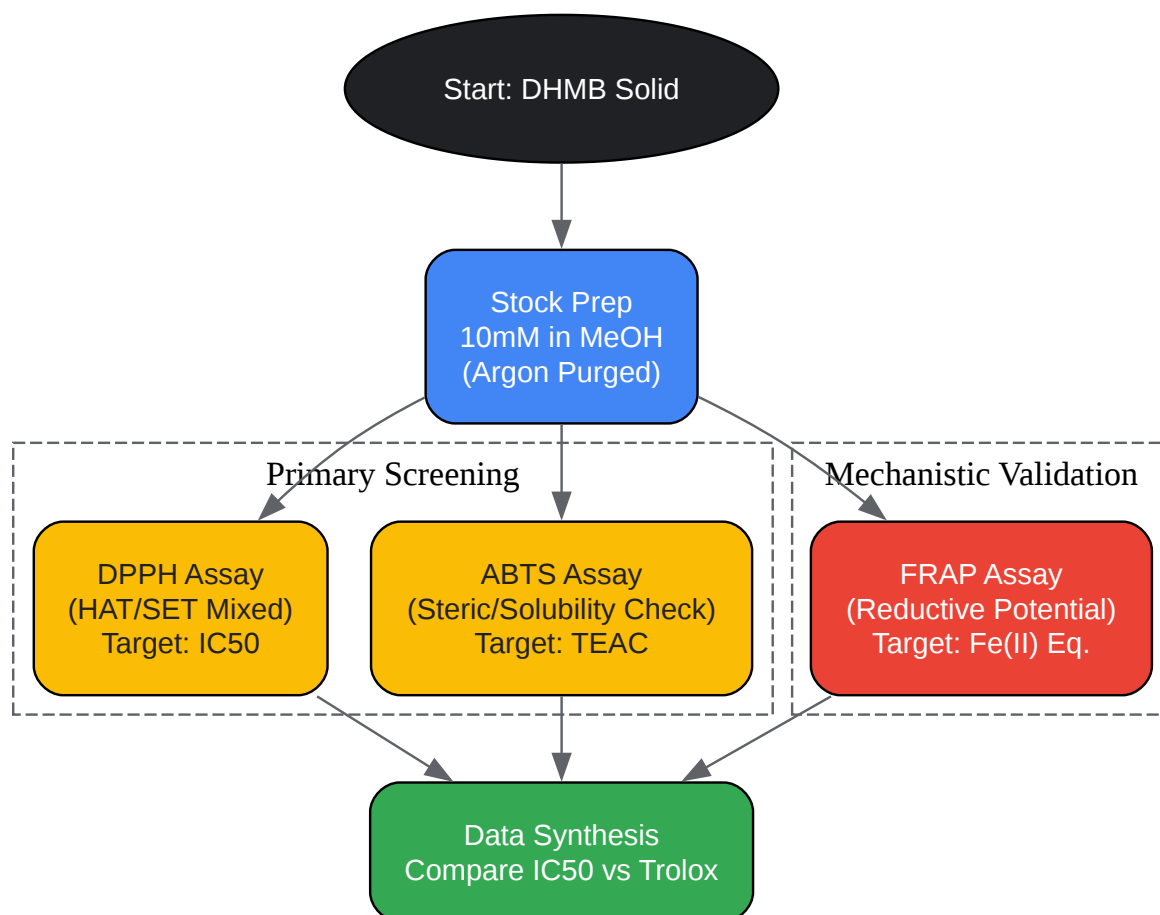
Start: DHMB Solid

Stock Prep
10mM in MeOH
(Argon Purged)

Primary Screening

DPPH Assay
(HAT/SET Mixed)
Target: IC50

ABTS Assay
(Steric/Solubility Check)
Target: TEAC

Mechanistic Validation

FRAP Assay
(Reductive Potential)
Target: Fe(II) Eq.

Data Synthesis
Compare IC50 vs Trolox